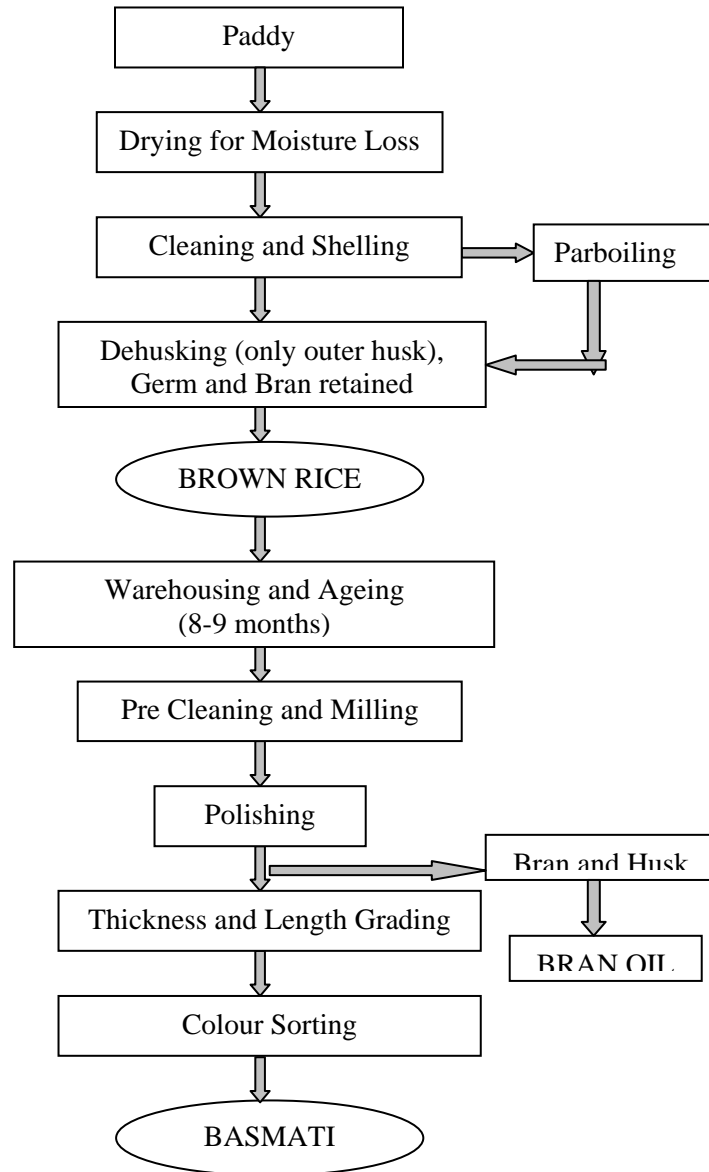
Paddy

Drying for Moisture Loss

Cleaning and Shelling

Parboiling

Dehusking (only outer husk), Germ and Bran retained

BROWN RICE

Warehousing and Ageing (8-9 months)

Pre Cleaning and Milling

Polishing

Bran and Husk

BRAN OIL

Thickness and Length Grading

Colour Sorting

BASMATI